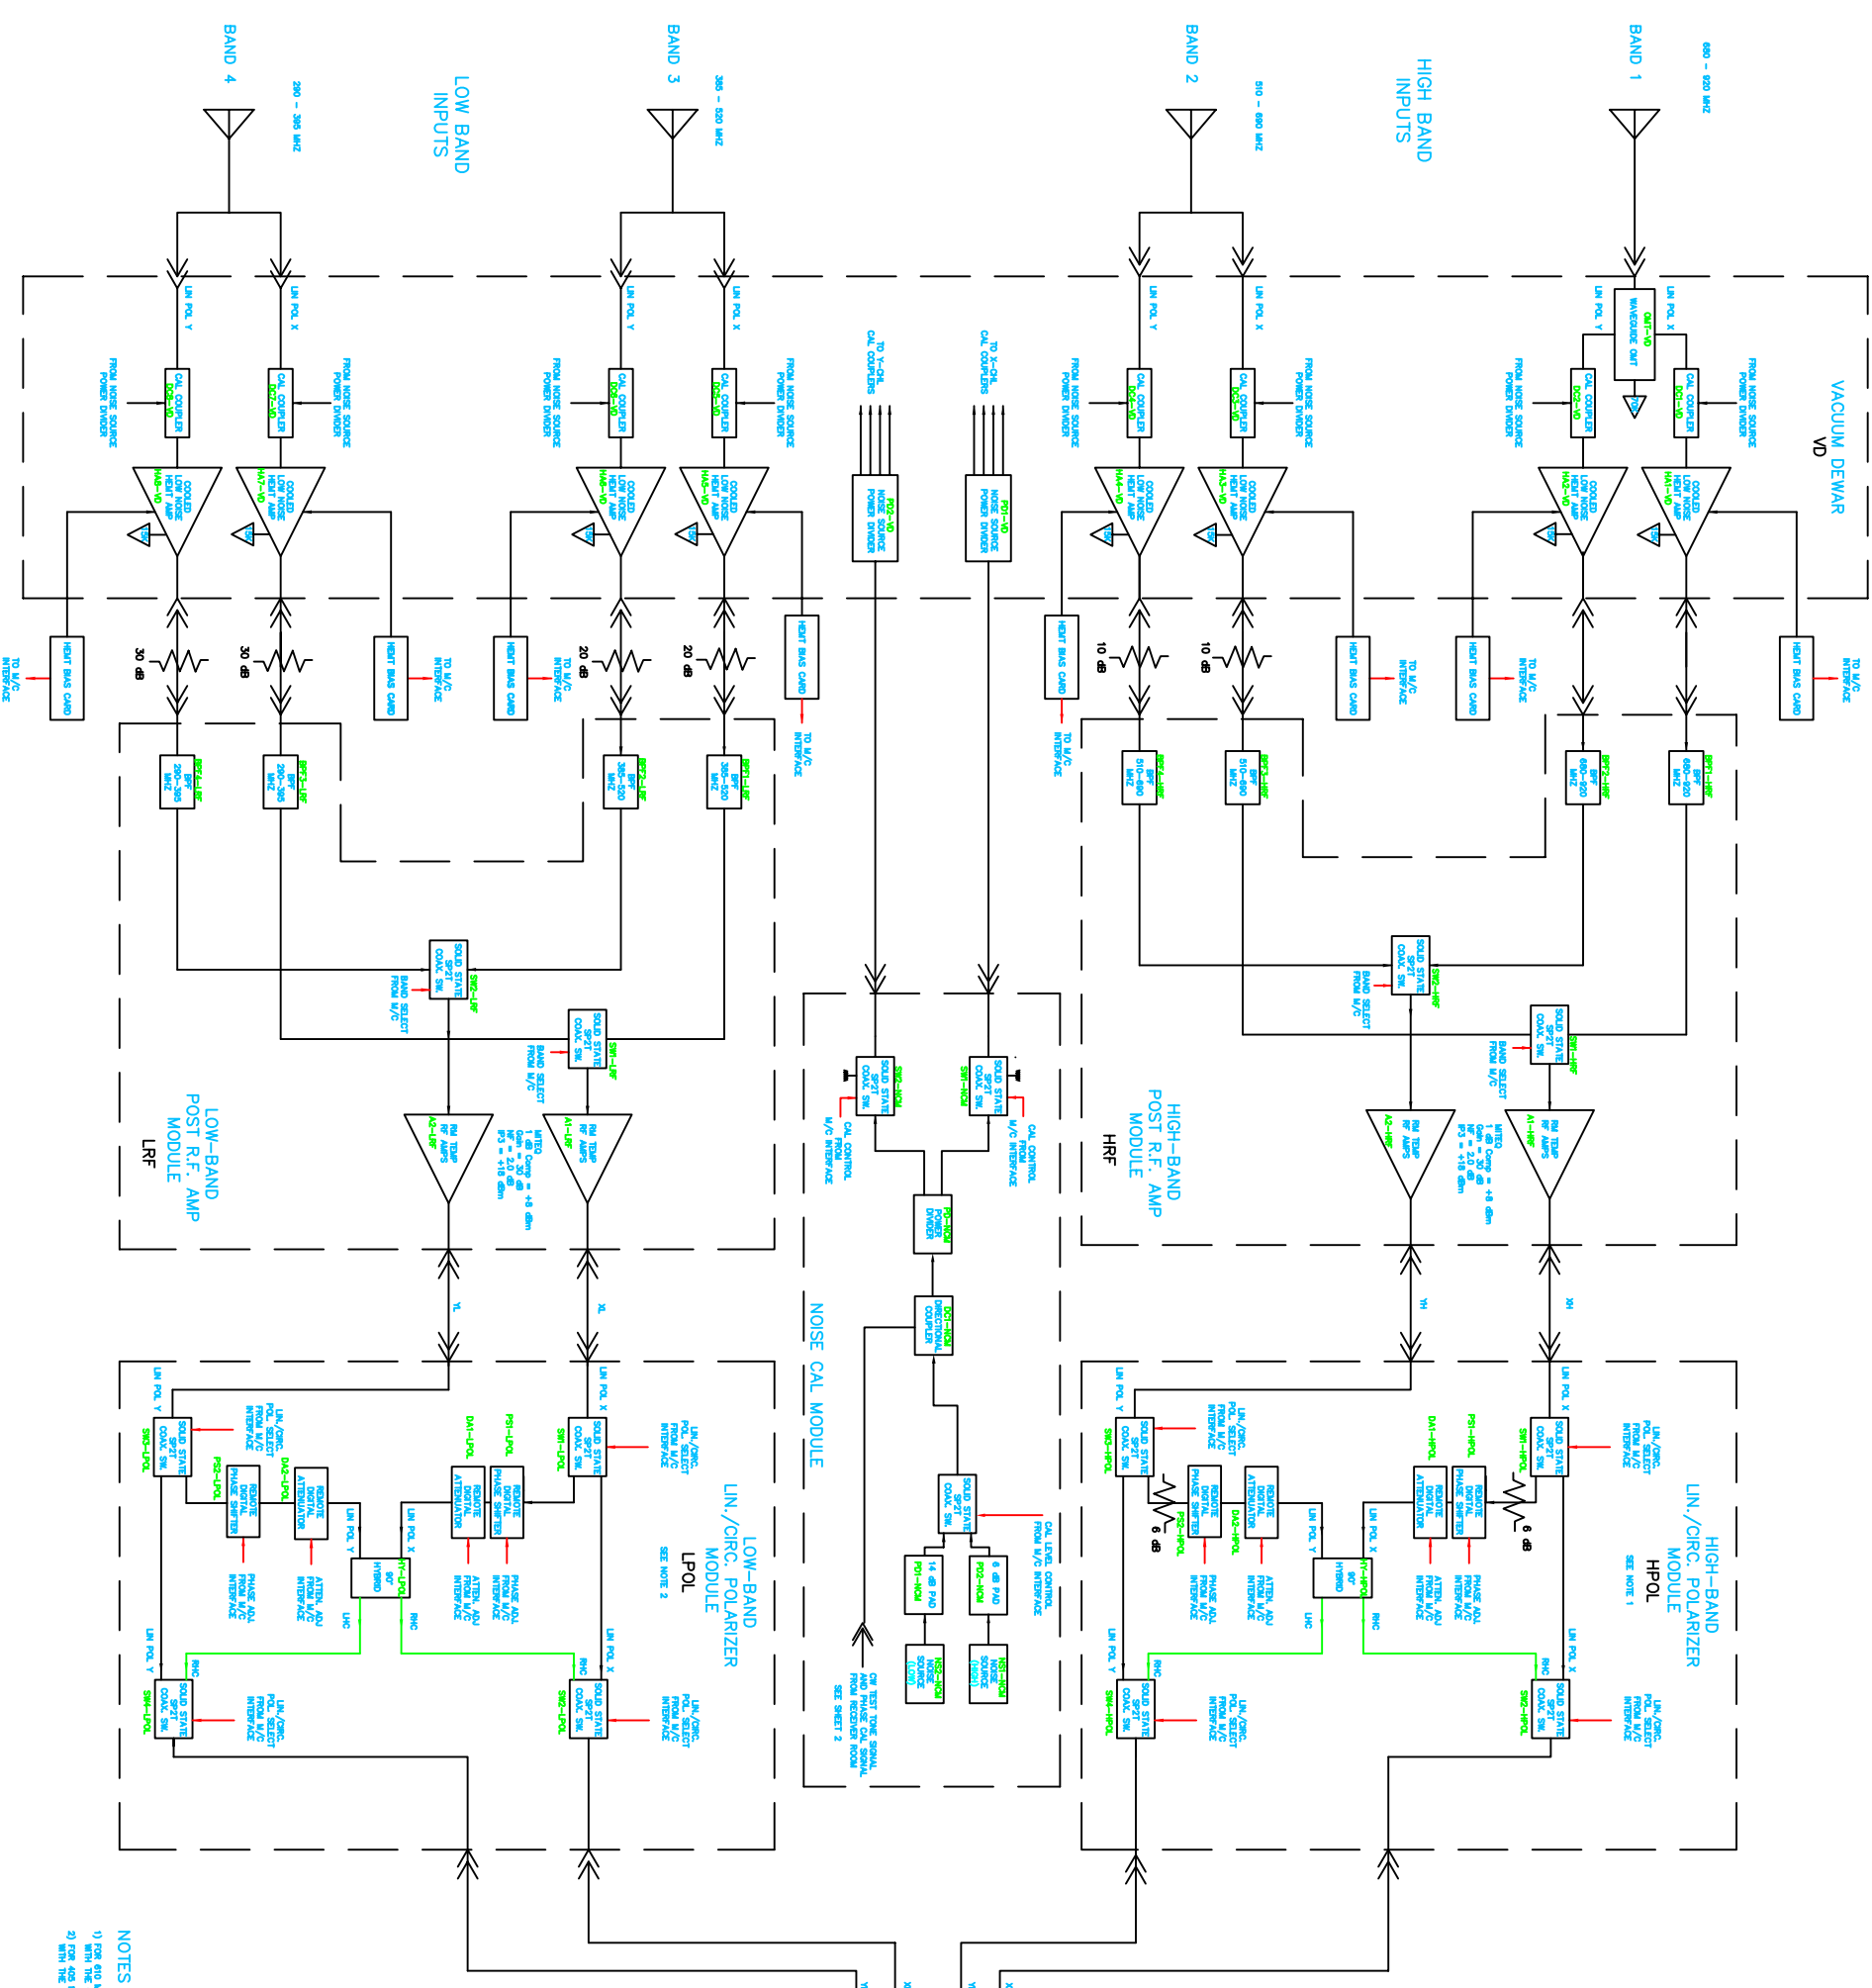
BAND 4

290 – 395 MHZ

LOW BAND INPUTS

BAND 3

385 – 520 MHZ

BAND 2

510 – 690 MHZ

HIGH BAND INPUTS

BAND 1

680 – 920 MHZ

VACUUM DEWAR
VD

LIN POL Y
LIN POL X
CAL COUPLER
FROM NOISE SOURCE POWER DIVIDER
COOLED LOW NOISE HEMT AMP
TO X-CAL CAL COUPLERS
TO X-CAL CAL COUPLERS
PD2-VD NOISE SOURCE POWER DIVIDER
PD1-VD NOISE SOURCE POWER DIVIDER
OMT-VD WAVEGUIDE OMT

HEMT BIAS CARD
TO M/C INTERFACE

30 dB
30 dB
20 dB
20 dB
10 dB
10 dB

BPF 290-395 MHZ
BPF 385-520 MHZ
BPF 510-690 MHZ
BPF 680-920 MHZ

SOLID STATE SP2T COAX. SW.
BAND SELECT FROM M/C

RM TEMP RF AMPS
MITEQ
1 dB Comp = +8 dBm
Gain = 30 dB
NF = 2.0 dB
IP3 = +18 dBm

LOW-BAND POST R.F. AMP MODULE
LRF

HIGH-BAND POST R.F. AMP MODULE
HRF

CAL CONTROL M/C INTERFACE
PD-NCM POWER DIVIDER
DC1-NCM DIRECTIONAL COUPLER
NOISE CAL MODULE
CAL LEVEL CONTROL FROM M/C INTERFACE
14 dB PAD
6 dB PAD
NOISE SOURCE
CW TEST TONE SIGNAL AND PHASE CAL SIGNAL FROM RECEIVER ROOM
SEE SHEET 2

YL
XL
YH
XH

LIN./CIRC. POL SELECT FROM M/C INTERFACE
REMOTE DIGITAL PHASE SHIFTER
REMOTE DIGITAL ATTENUATOR
PHASE ADJ. FROM M/C INTERFACE
ATTEN. ADJ FROM M/C INTERFACE
90° HYBRID
LHC
RHC
6 dB

LOW-BAND LIN./CIRC. POLARIZER MODULE
LPOL
SEE NOTE 2

HIGH-BAND LIN./CIRC. POLARIZER MODULE
HPOL
SEE NOTE 1

NOTES
1) FOR 610 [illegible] WITH THE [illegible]
2) FOR 405 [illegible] WITH THE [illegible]